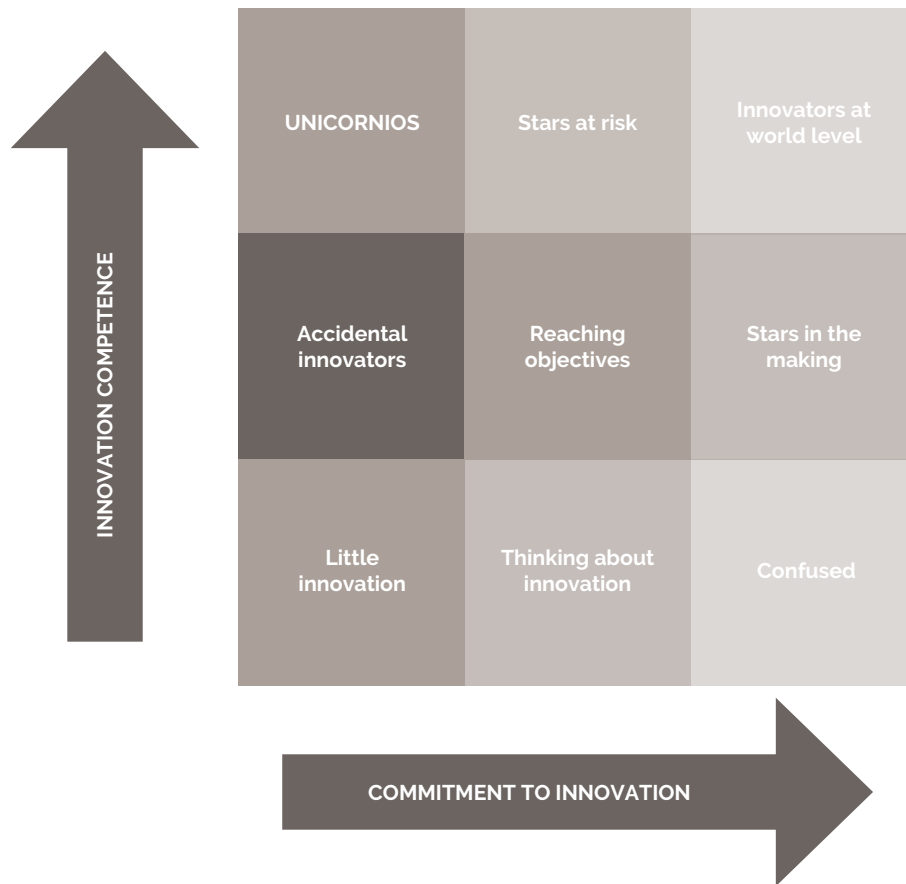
INNOVATION COMPETENCE

| UNICORNIOS | Stars at risk | Innovators at world level |
|---|---|---|
| Accidental innovators | Reaching objectives | Stars in the making |
| Little innovation | Thinking about innovation | Confused |

COMMITMENT TO INNOVATION